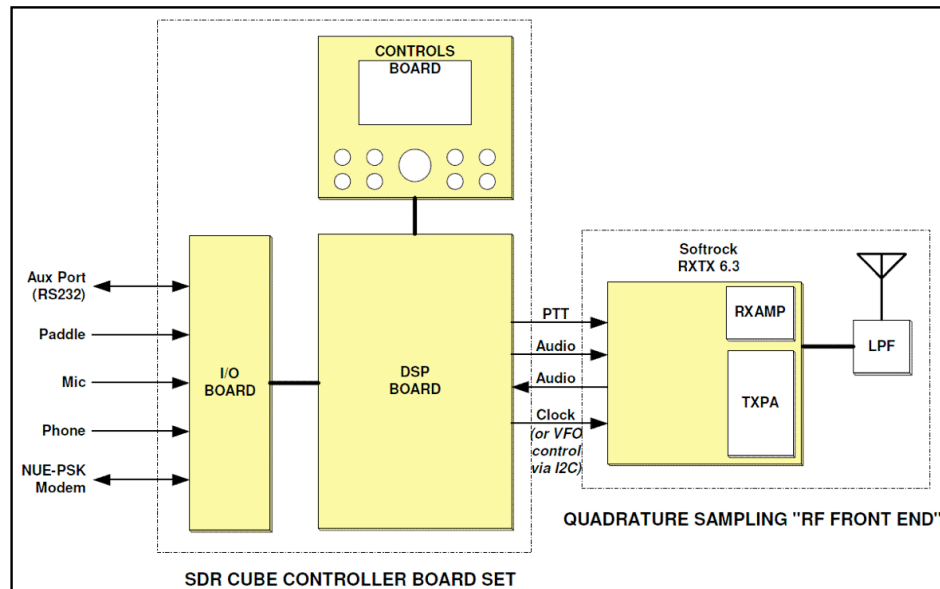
CONTROLS
BOARD

Aux Port
(RS232)

Paddle

Mic

Phone

NUE-PSK
Modem

I/O
BOARD

DSP
BOARD

PTT

Audio

Audio

Clock
(or VFO
control
via I2C)

Softrock
RXTX 6.3

RXAMP

TXPA

LPF

QUADRATURE SAMPLING "RF FRONT END"

SDR CUBE CONTROLLER BOARD SET